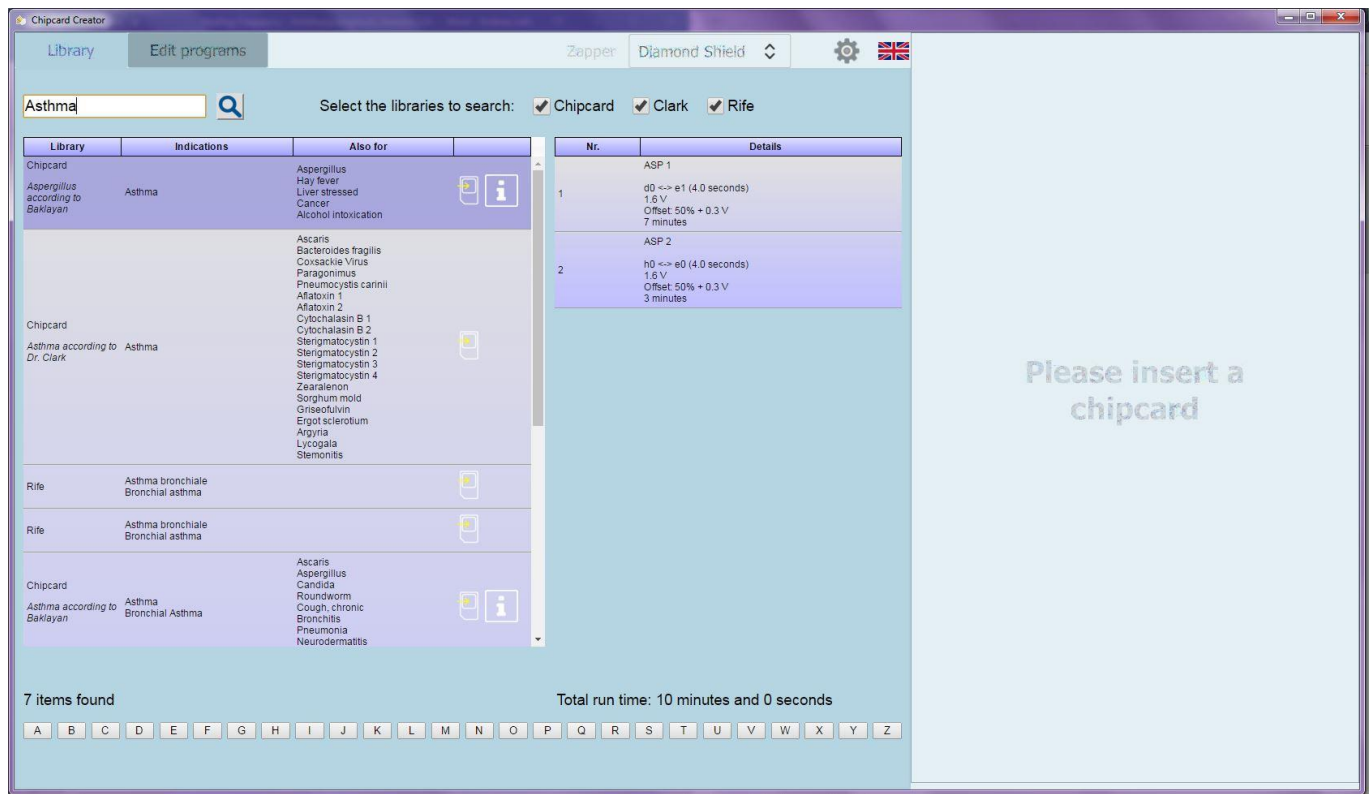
Chipcard Creator

Library | Edit programs | Zapper | Diamond Shield

Asthma

Select the libraries to search: Chipcard Clark Rife

| Library | Indications | Also for | |
|---|---|---|---|
| Chipcard Aspergillus according to Baklayan | Asthma | Aspergillus Hay fever Liver stressed Cancer Alcohol intoxication | i |
| Chipcard Asthma according to Dr. Clark | Asthma | Ascaris Bacteroides fragilis Coxsackie Virus Paragonimus Pneumocystis carinii Aflatoxin 1 Aflatoxin 2 Cytochalasin B 1 Cytochalasin B 2 Sterigmatocystin 1 Sterigmatocystin 2 Sterigmatocystin 3 Sterigmatocystin 4 Zearalenon Sorghum mold Griseofulvin Ergot sclerotium Argyria Lycogala Stemonitis | |
| Rife | Asthma bronchiale Bronchial asthma | | |
| Rife | Asthma bronchiale Bronchial asthma | | |
| Chipcard Asthma according to Baklayan | Asthma Bronchial Asthma | Ascaris Aspergillus Candida Roundworm Cough, chronic Bronchitis Pneumonia Neurodermatitis | i |

| Nr. | Details |
|---|---|
| 1 | ASP 1 d0 <-> e1 (4.0 seconds) 1.6 V Offset: 50% + 0.3 V 7 minutes |
| 2 | ASP 2 h0 <-> e0 (4.0 seconds) 1.6 V Offset: 50% + 0.3 V 3 minutes |

Please insert a chipcard

7 items found

Total run time: 10 minutes and 0 seconds

A B C D E F G H I J K L M N O P Q R S T U V W X Y Z